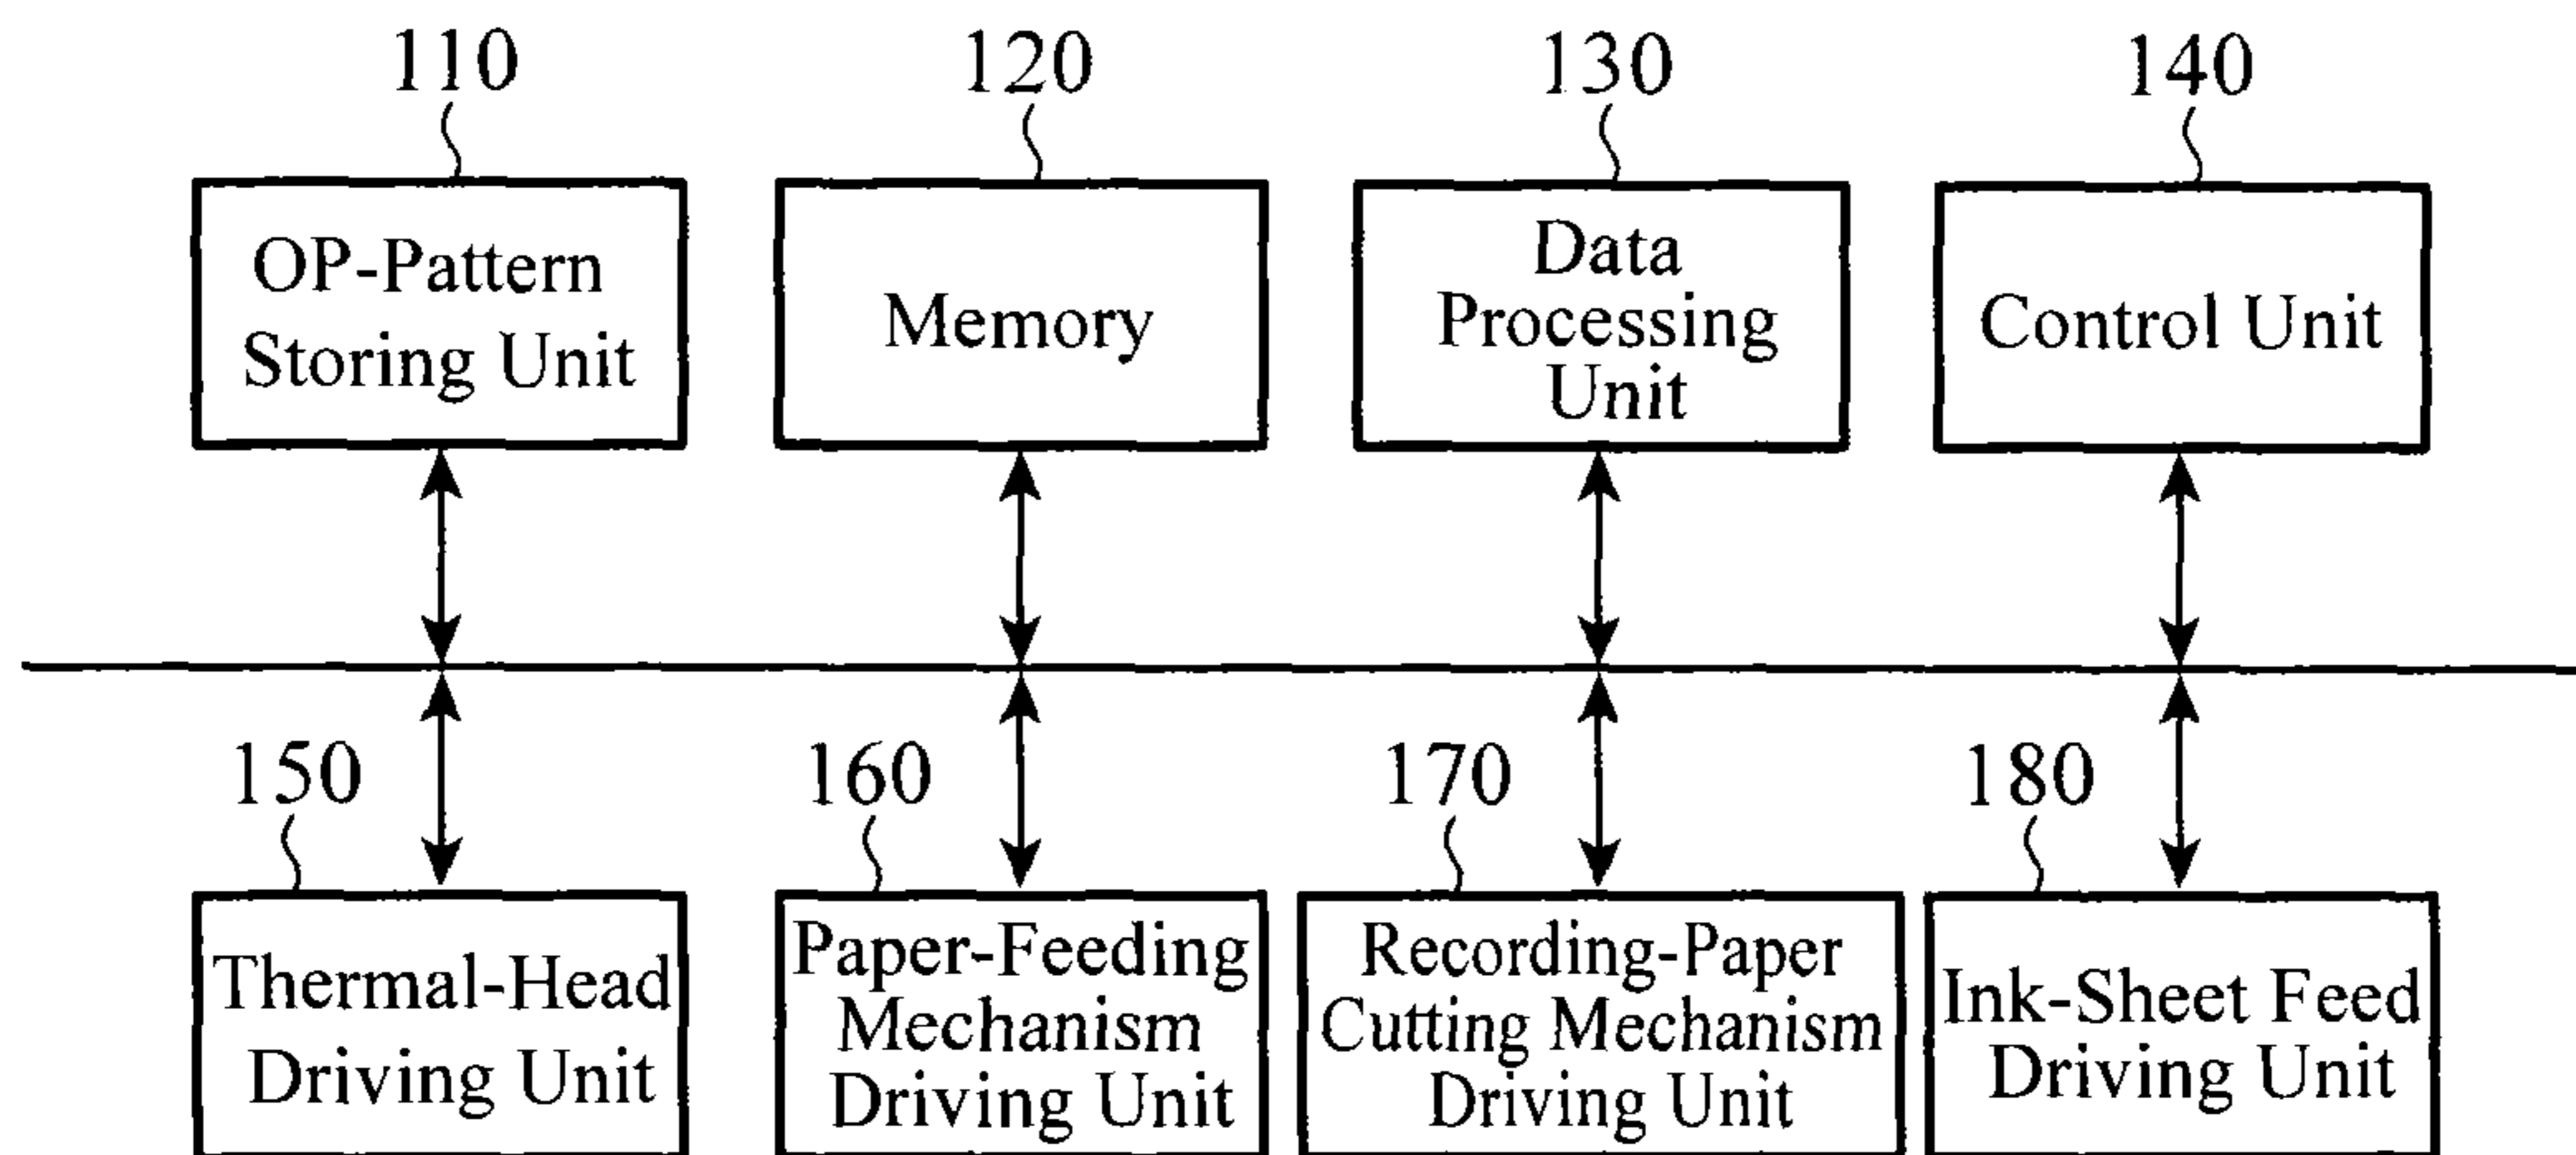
110
OP-Pattern Storing Unit

120
Memory

130
Data Processing Unit

140
Control Unit

150
Thermal-Head Driving Unit

160
Paper-Feeding Mechanism Driving Unit

170
Recording-Paper Cutting Mechanism Driving Unit

180
Ink-Sheet Feed Driving Unit